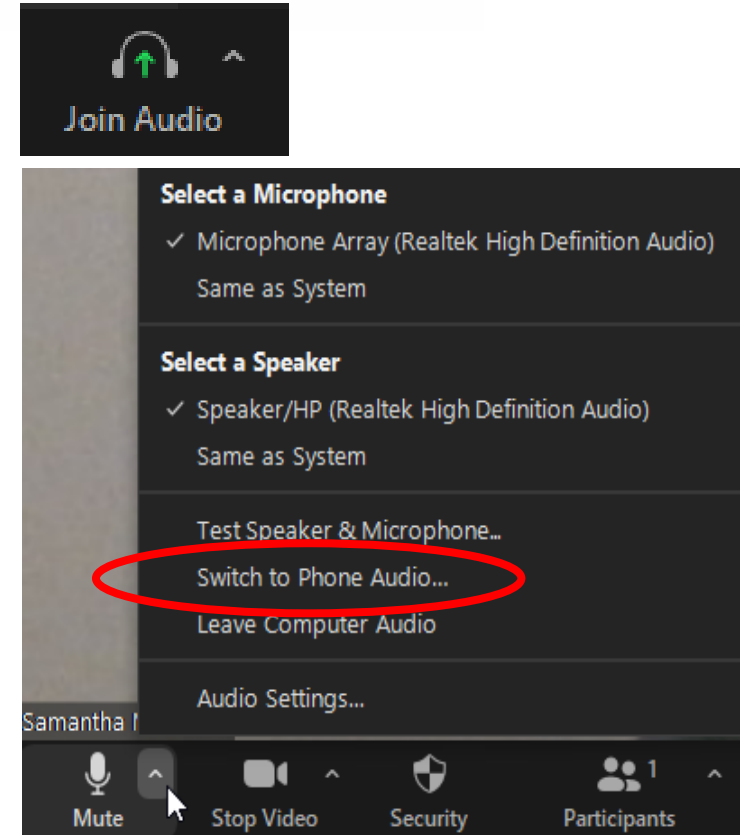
Join Audio

Select a Microphone
✓ Microphone Array (Realtek High Definition Audio)
Same as System

Select a Speaker
✓ Speaker/HP (Realtek High Definition Audio)
Same as System

Test Speaker & Microphone...
Switch to Phone Audio...
Leave Computer Audio

Audio Settings...

Samantha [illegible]

Mute
Stop Video
Security
1
Participants